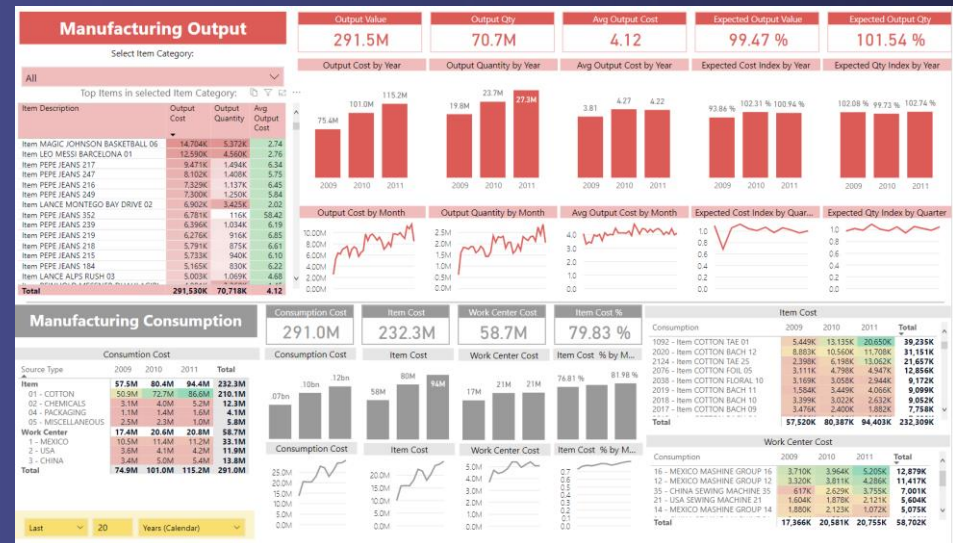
Manufacturing Output

Select Item Category:

All

Top Items in selected Item Category:

| Item Description | Output Cost | Output Quantity | Avg Output Cost |
|---|---|---|---|
| Item MAGIC JOHNSON BASKETBALL 06 | 14,704K | 5,372K | 2.74 |
| Item LEO MESSI BARCELONA 01 | 12,590K | 4,560K | 2.76 |
| Item PEPE JEANS 217 | 9,471K | 1,494K | 6.34 |
| Item PEPE JEANS 247 | 8,102K | 1,408K | 5.75 |
| Item PEPE JEANS 216 | 7,329K | 1,137K | 6.45 |
| Item PEPE JEANS 249 | 7,300K | 1,250K | 5.84 |
| Item LANCE MONTEGO BAY DRIVE 02 | 6,902K | 2,425K | 2.85 |
| Item PEPE JEANS 352 | 6,781K | 116K | 58.42 |
| Item PEPE JEANS 239 | 6,396K | 1,034K | 6.19 |
| Item PEPE JEANS 219 | 6,276K | 916K | 6.85 |
| Item PEPE JEANS 218 | 5,791K | 875K | 6.61 |
| Item PEPE JEANS 215 | 5,733K | 940K | 6.10 |
| Item PEPE JEANS 184 | 5,165K | 830K | 6.22 |
| Item LANCE ALPS RUSH 03 | 5,003K | 1,069K | 4.68 |
| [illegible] | | | |
| Total | 291,530K | 70,718K | 4.12 |

Output Value
291.5M

Output Qty
70.7M

Avg Output Cost
4.12

Expected Output Value
99.47 %

Expected Output Qty
101.54 %

Output Cost by Year
75.4M 101.0M 115.2M
2009 2010 2011

Output Quantity by Year
19.8M 23.7M 27.3M
2009 2010 2011

Avg Output Cost by Year
3.81 4.27 4.22
2009 2010 2011

Expected Cost Index by Year
93.86 % 102.31 % 100.94 %
2009 2010 2011

Expected Qty Index by Year
102.08 % 99.73 % 102.74 %
2009 2010 2011

Output Cost by Month
10.0M 8.0M 6.0M 4.0M 2.0M 0.0M

Output Quantity by Month
2.5M 2.0M 1.5M 1.0M 0.5M 0.0M

Avg Output Cost by Month
4.0 3.5 3.0

Expected Cost Index by Quar...
1.0 0.5 0.0

Expected Qty Index by Quarter
1.0 0.5 0.0

Manufacturing Consumption

Consumtion Cost

| Source Type | 2009 | 2010 | 2011 | Total |
|---|---|---|---|---|
| Item | 57.5M | 80.4M | 94.4M | 232.3M |
| 01 - COTTON | 50.9M | 72.7M | 86.6M | 210.1M |
| 03 - CHEMICALS | 3.1M | 4.0M | 5.2M | 12.3M |
| 04 - PACKAGING | 1.1M | 1.4M | 1.6M | 4.1M |
| 05 - MISCELLANEOUS | 2.5M | 2.3M | 1.0M | 5.8M |
| Work Center | 17.4M | 20.6M | 20.8M | 58.7M |
| 1 - MEXICO | 10.5M | 11.4M | 11.2M | 33.1M |
| 2 - USA | 3.6M | 4.1M | 4.2M | 11.9M |
| 3 - CHINA | 3.4M | 5.0M | 5.4M | 13.8M |
| Total | 74.9M | 101.0M | 115.2M | 291.0M |

Consumption Cost
291.0M

Item Cost
232.3M

Work Center Cost
58.7M

Item Cost %
79.83 %

Consumption Cost
07bn 10bn 12bn

Item Cost
58M 80M 94M

Work Center Cost
17M 21M 21M

Item Cost % by M...
76.81 % 81.98 %

Consumption Cost
25.0M 20.0M 15.0M 10.0M 5.0M 0.0M

Item Cost
20M 10M 0M

Work Center Cost
5.0M 4.0M 3.0M 2.0M 1.0M 0.0M

Item Cost % by M...
1.0 0.5 0.0

Item Cost

| Consumption | 2009 | 2010 | 2011 | Total |
|---|---|---|---|---|
| 1092 - Item COTTON TAE 01 | 5,449K | 13,135K | 20,650K | 39,235K |
| 2020 - Item COTTON BACH 12 | 8,883K | 10,560K | 11,708K | 31,151K |
| 2124 - Item COTTON TAE 25 | 2,398K | 6,198K | 13,062K | 21,657K |
| 2076 - Item COTTON FOIL 05 | 3,111K | 4,798K | 4,947K | 12,856K |
| 2038 - Item COTTON FLORAL 10 | 3,169K | 3,058K | 2,944K | 9,172K |
| 2019 - Item COTTON BACH 11 | 1,584K | 3,449K | 4,066K | 9,099K |
| 2018 - Item COTTON BACH 10 | 3,399K | 3,022K | 2,632K | 9,052K |
| 2017 - Item COTTON BACH 09 | 3,476K | 2,400K | 1,882K | 7,758K |
| Total | 57,520K | 80,387K | 94,403K | 232,309K |

Work Center Cost

| Consumption | 2009 | 2010 | 2011 | Total |
|---|---|---|---|---|
| 16 - MEXICO MASHINE GROUP 16 | 3,710K | 3,964K | 5,205K | 12,879K |
| 12 - MEXICO MASHINE GROUP 12 | 3,320K | 3,811K | 4,286K | 11,417K |
| 35 - CHINA SEWING MACHINE 35 | 617K | 2,629K | 3,755K | 7,001K |
| 21 - USA SEWING MACHINE 21 | 1,604K | 1,878K | 2,121K | 5,604K |
| 14 - MEXICO MASHINE GROUP 14 | 1,880K | 2,123K | 1,072K | 5,075K |
| Total | 17,366K | 20,581K | 20,755K | 58,702K |

Last 20 Years (Calendar)